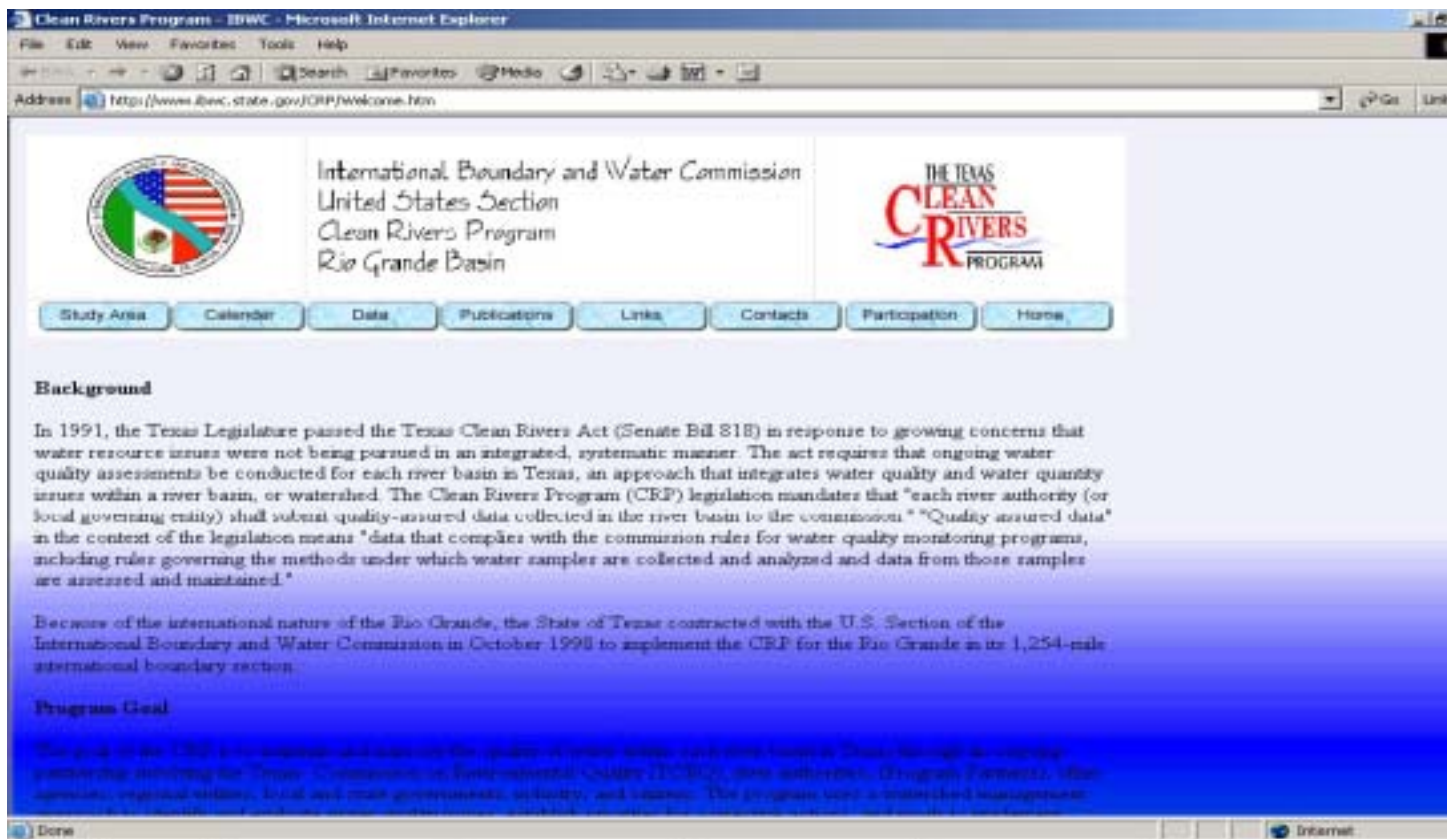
Clean Rivers Program - IBWC - Microsoft Internet Explorer

File Edit View Favorites Tools Help

Search Favorites Media

Address http://www.ibwc.state.gov/CRP/Welcome.htm

Go

International Boundary and Water Commission
United States Section
Clean Rivers Program
Rio Grande Basin

THE TEXAS CLEAN RIVERS PROGRAM

Study Area | Calender | Data | Publications | Links | Contacts | Participation | Home

Background

In 1991, the Texas Legislature passed the Texas Clean Rivers Act (Senate Bill 818) in response to growing concerns that water resource issues were not being pursued in an integrated, systematic manner. The act requires that ongoing water quality assessments be conducted for each river basin in Texas, an approach that integrates water quality and water quantity issues within a river basin, or watershed. The Clean Rivers Program (CRP) legislation mandates that "each river authority (or local governing entity) shall submit quality-assured data collected in the river basin to the commission." "Quality assured data" in the context of the legislation means "data that complies with the commission rules for water quality monitoring programs, including rules governing the methods under which water samples are collected and analyzed and data from those samples are assessed and maintained."

Because of the international nature of the Rio Grande, the State of Texas contracted with the U.S. Section of the International Boundary and Water Commission in October 1998 to implement the CRP for the Rio Grande in its 1,254-mile international boundary section.

Program Goal

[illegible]

Done

Internet